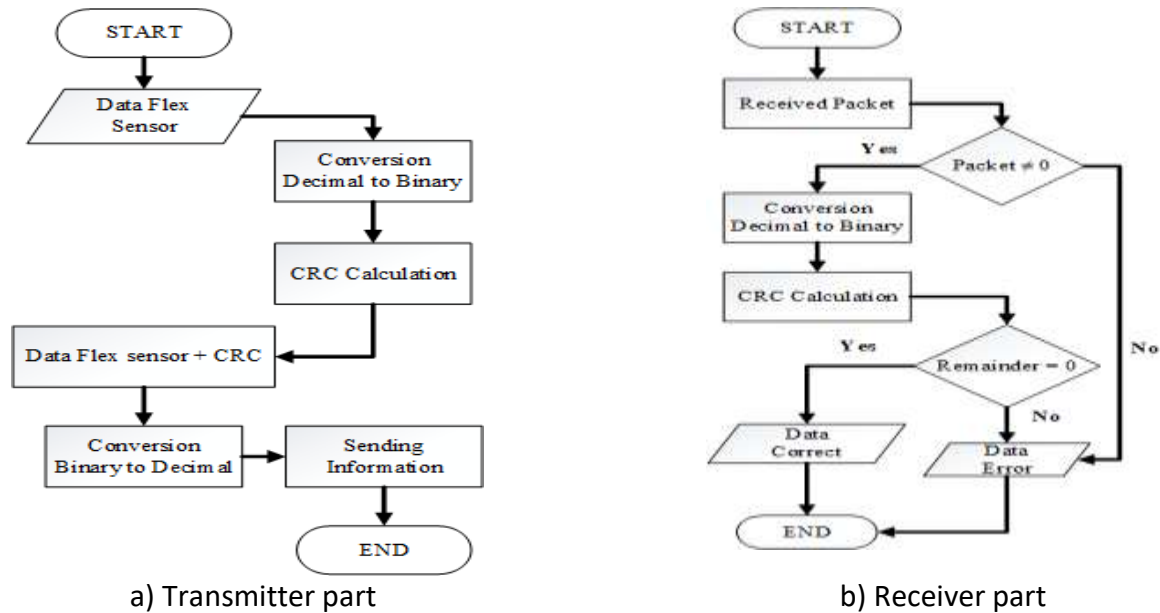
START

Data Flex Sensor

Conversion Decimal to Binary

CRC Calculation

Data Flex sensor + CRC

Conversion Binary to Decimal

Sending Information

END

a) Transmitter part

START

Received Packet

Yes

Packet $\neq 0$

Conversion Decimal to Binary

CRC Calculation

No

Yes

Remainder = 0

No

Data Correct

Data Error

END

b) Receiver part